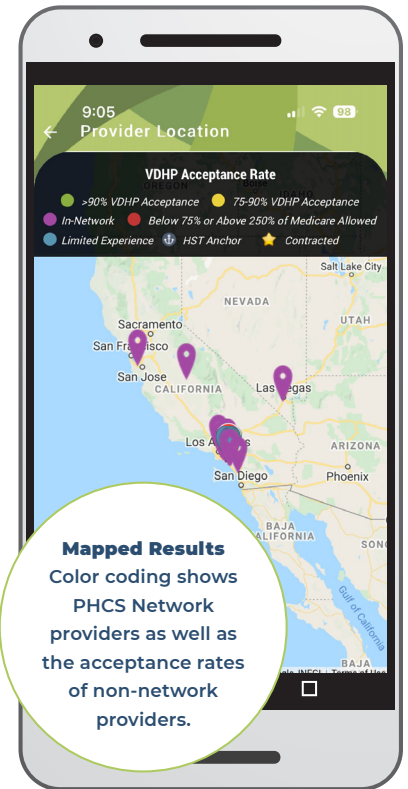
9:05
98
Provider Location

VDHP Acceptance Rate
>90% VDHP Acceptance
75-90% VDHP Acceptance
In-Network
Below 75% or Above 250% of Medicare Allowed
Limited Experience
HST Anchor
Contracted

Salt Lake City
NEVADA
UTAH
Sacramento
San Francisco
San Jose
CALIFORNIA
Las Vegas
Los Angeles
ARIZONA
Phoenix
San Diego
BAJA CALIFORNIA
SONO
Gulf of California
BAJA

Mapped Results
Color coding shows PHCS Network providers as well as the acceptance rates of non-network providers.